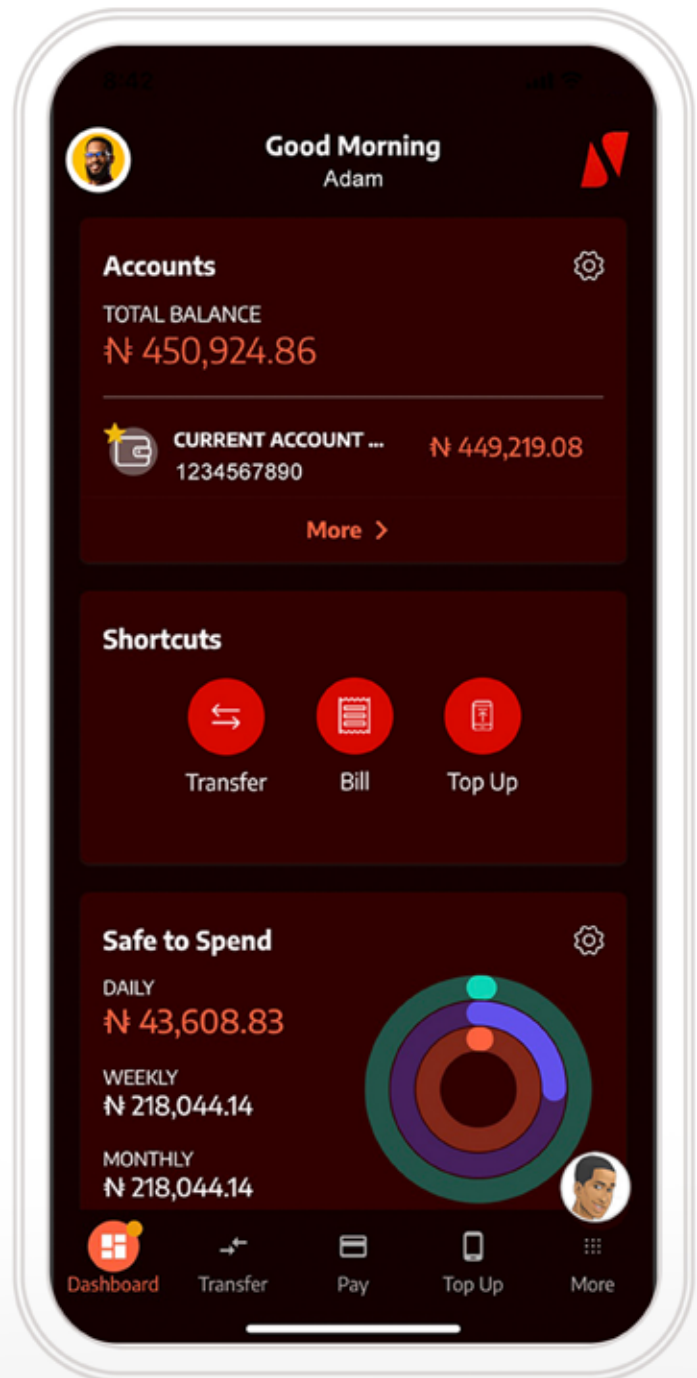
9:42

Good Morning
Adam

Accounts
TOTAL BALANCE
₦ 450,924.86

CURRENT ACCOUNT ...
1234567890
₦ 449,219.08

More >

Shortcuts
Transfer
Bill
Top Up

Safe to Spend
DAILY
₦ 43,608.83
WEEKLY
₦ 218,044.14
MONTHLY
₦ 218,044.14

Dashboard
Transfer
Pay
Top Up
More